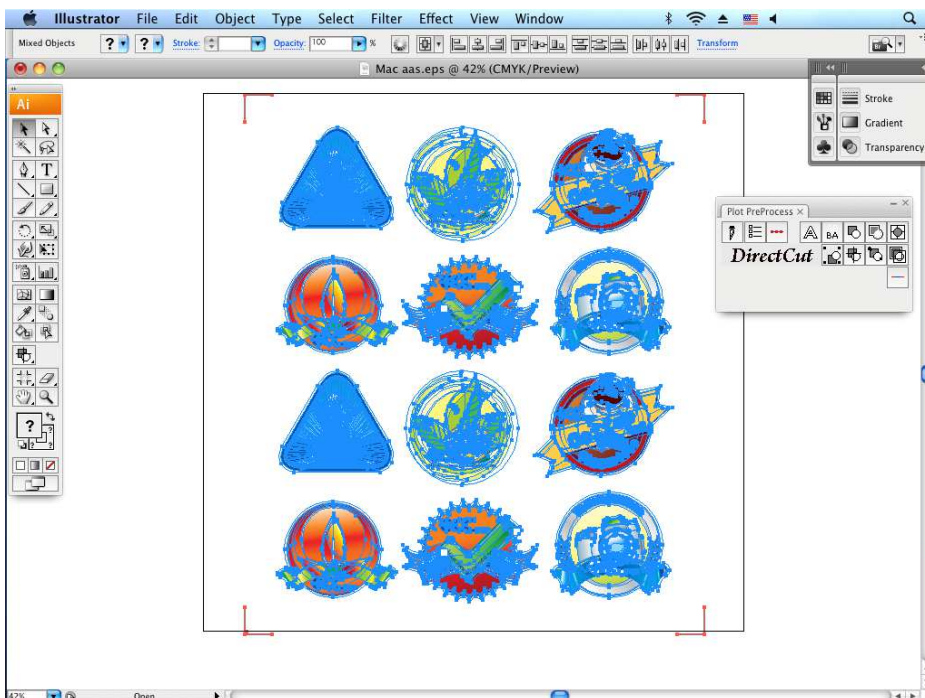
Illustrator File Edit Object Type Select Filter Effect View Window

Mixed Objects ? ? Stroke: Opacity: 100 % Transform

Mac aas.eps @ 42% (CMYK/Preview)

Ai

Stroke
Gradient
Transparency

Plot PreProcess ×

DirectCut

42% Open